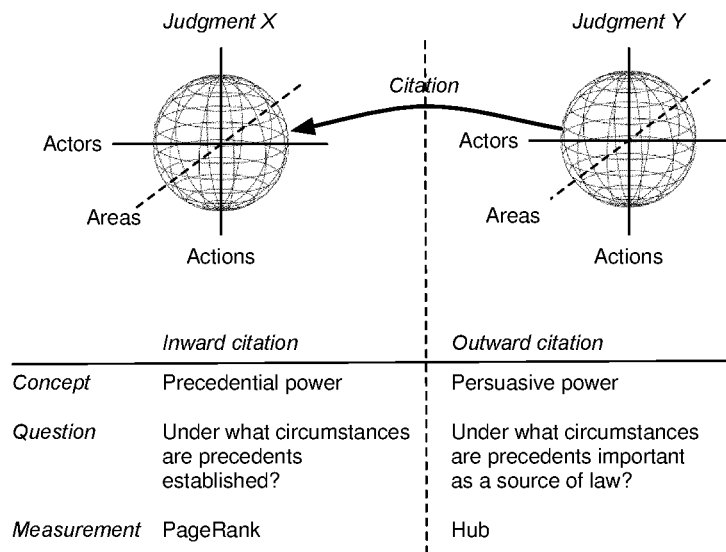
Judgment X

Judgment Y

Citation

Actors

Areas

Actions

Actors

Areas

Actions

| | Inward citation | Outward citation |
|---|---|---|
| Concept | Precedential power | Persuasive power |
| Question | Under what circumstances are precedents established? | Under what circumstances are precedents important as a source of law? |
| Measurement | PageRank | Hub |